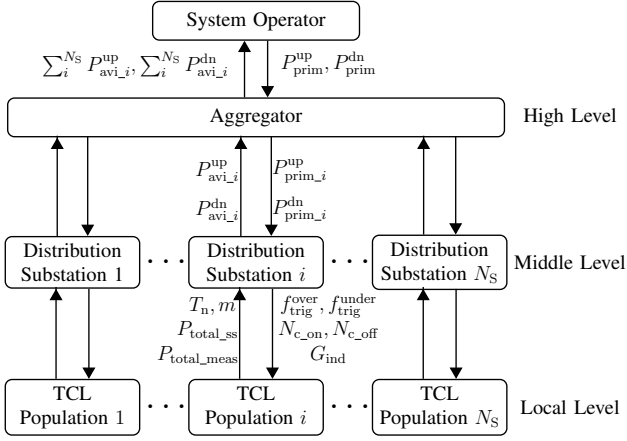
System Operator

$\sum_{i}^{N_S} P_{\text{avi\_}i}^{\text{up}}, \sum_{i}^{N_S} P_{\text{avi\_}i}^{\text{dn}}$

$P_{\text{prim}}^{\text{up}}, P_{\text{prim}}^{\text{dn}}$

Aggregator

High Level

$P_{\text{avi\_}i}^{\text{up}}$

$P_{\text{avi\_}i}^{\text{dn}}$

$P_{\text{prim\_}i}^{\text{up}}$

$P_{\text{prim\_}i}^{\text{dn}}$

Distribution Substation 1

Distribution Substation $i$

Distribution Substation $N_S$

Middle Level

$T_n, m$

$P_{\text{total\_ss}}$

$P_{\text{total\_meas}}$

$f_{\text{trig}}^{\text{over}}, f_{\text{trig}}^{\text{under}}$

$N_{\text{c\_on}}, N_{\text{c\_off}}$

$G_{\text{ind}}$

TCL Population 1

TCL Population $i$

TCL Population $N_S$

Local Level